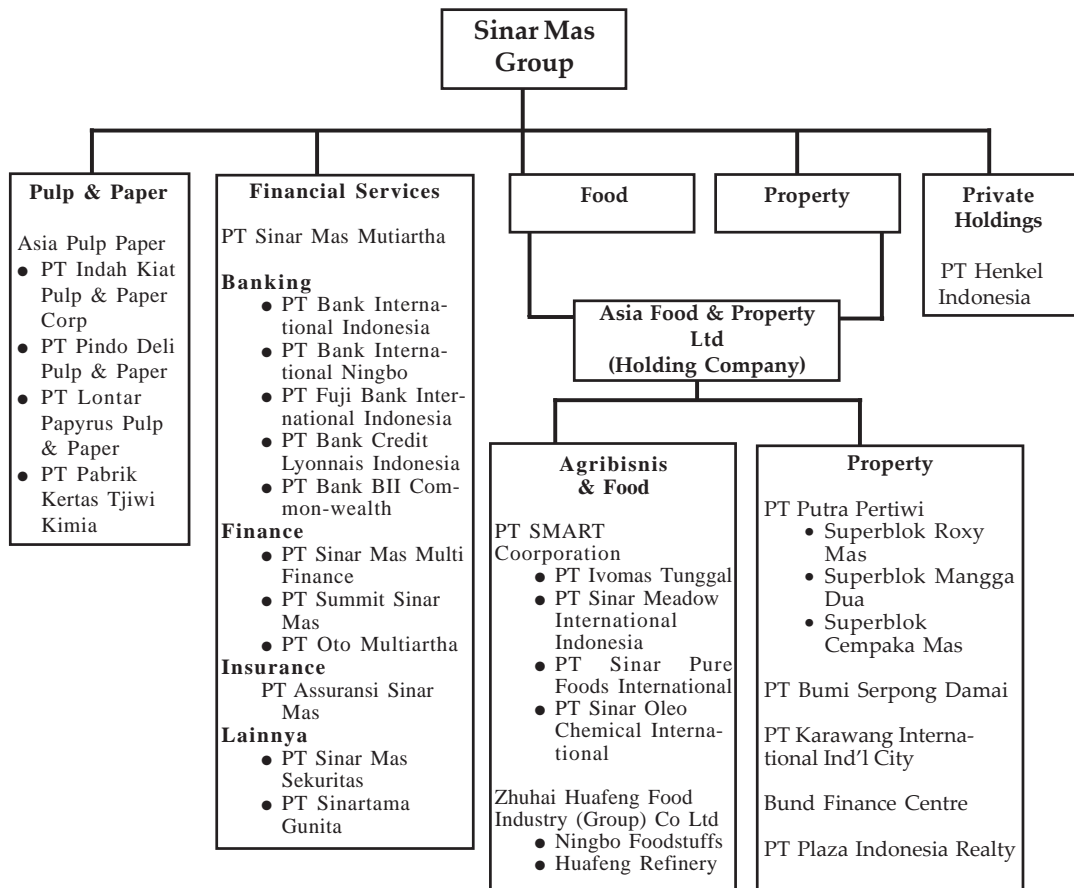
Sinar Mas Group

Pulp & Paper

Asia Pulp Paper
- PT Indah Kiat Pulp & Paper Corp
- PT Pindo Deli Pulp & Paper
- PT Lontar Papyrus Pulp & Paper
- PT Pabrik Kertas Tjiwi Kimia

Financial Services

PT Sinar Mas Mutiartha

Banking
- PT Bank International Indonesia
- PT Bank International Ningbo
- PT Fuji Bank International Indonesia
- PT Bank Credit Lyonnais Indonesia
- PT Bank BII Common-wealth

Finance
- PT Sinar Mas Multi Finance
- PT Summit Sinar Mas
- PT Oto Multiartha

Insurance
PT Assuransi Sinar Mas

Lainnya
- PT Sinar Mas Sekuritas
- PT Sinartama Gunita

Food

Property

Private Holdings

PT Henkel Indonesia

Asia Food & Property Ltd (Holding Company)

Agribisnis & Food

PT SMART Coorporation
- PT Ivomas Tunggal
- PT Sinar Meadow International Indonesia
- PT Sinar Pure Foods International
- PT Sinar Oleo Chemical International

Zhuhai Huafeng Food Industry (Group) Co Ltd
- Ningbo Foodstuffs
- Huafeng Refinery

Property

PT Putra Pertiwi
- Superblok Roxy Mas
- Superblok Mangga Dua
- Superblok Cempaka Mas

PT Bumi Serpong Damai

PT Karawang International Ind'l City

Bund Finance Centre

PT Plaza Indonesia Realty